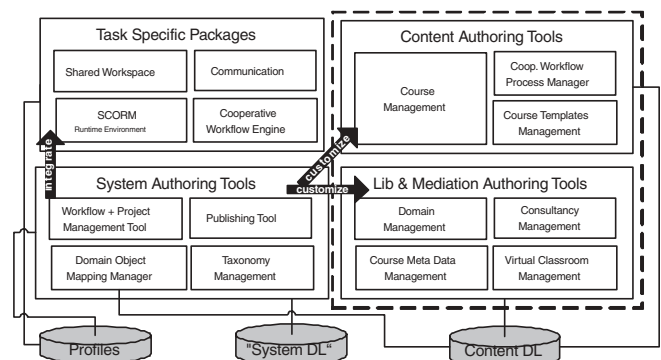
Task Specific Packages

Shared Workspace

Communication

SCORM
Runtime Environment

Cooperative Workflow Engine

integrate

System Authoring Tools

Workflow + Project Management Tool

Publishing Tool

Domain Object Mapping Manager

Taxonomy Management

customize

customize

Content Authoring Tools

Course Management

Coop. Workflow Process Manager

Course Templates Management

Lib & Mediation Authoring Tools

Domain Management

Consultancy Management

Course Meta Data Management

Virtual Classroom Management

Profiles

"System DL"

Content DL